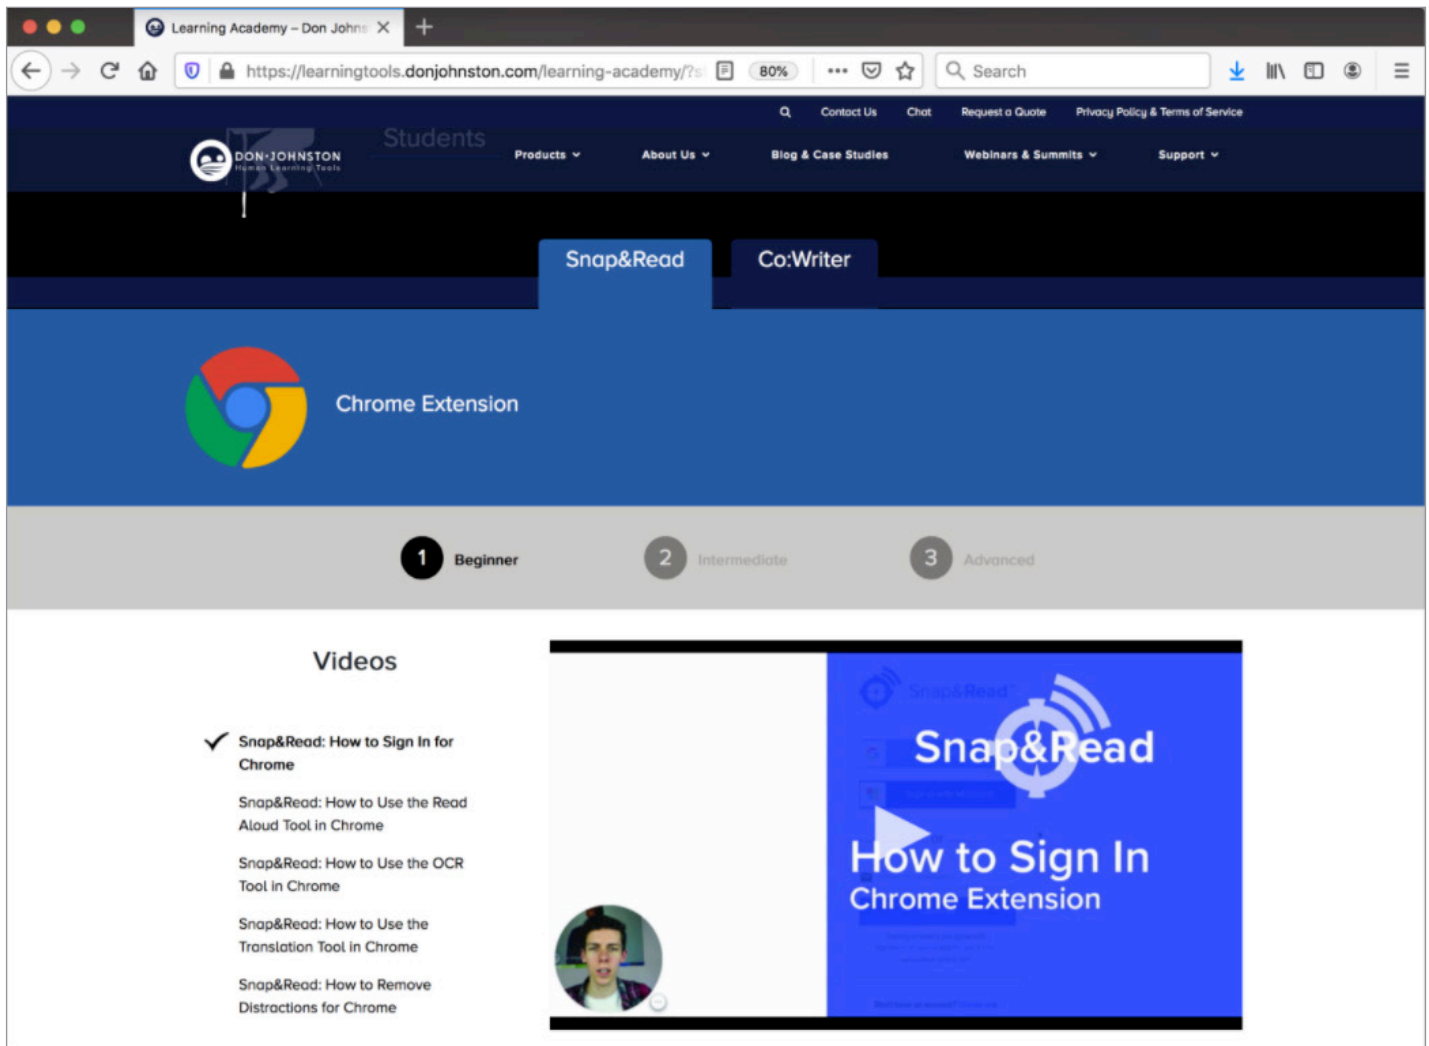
Learning Academy – Don Johns

https://learningtools.donjohnston.com/learning-academy/?s

80%

Search

Contact Us Chat Request a Quote Privacy Policy & Terms of Service

DON JOHNSTON
Human Learning Tools

Students

Products About Us Blog & Case Studies Webinars & Summits Support

Snap&Read

Co:Writer

Chrome Extension

1 Beginner

2 Intermediate

3 Advanced

Videos

Snap&Read: How to Sign In for Chrome

Snap&Read: How to Use the Read Aloud Tool in Chrome

Snap&Read: How to Use the OCR Tool in Chrome

Snap&Read: How to Use the Translation Tool in Chrome

Snap&Read: How to Remove Distractions for Chrome

Snap&Read

How to Sign In
Chrome Extension